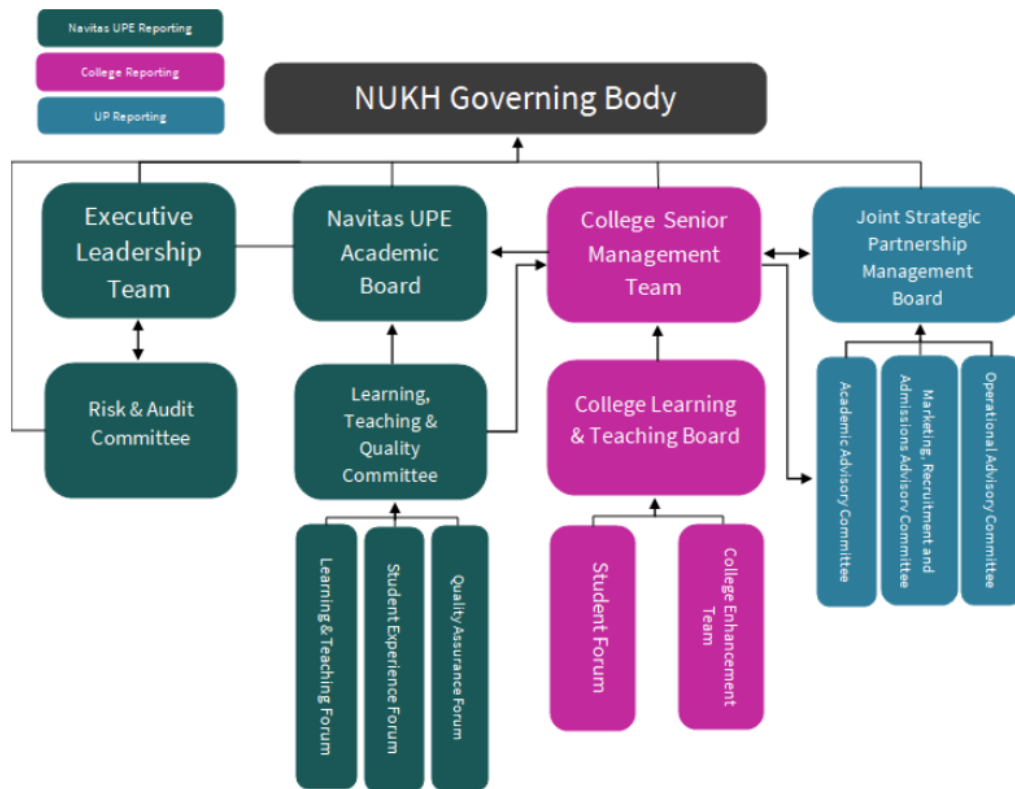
Navitas UPE Reporting

College Reporting

UP Reporting

NUKH Governing Body

Executive Leadership Team

Navitas UPE Academic Board

College Senior Management Team

Joint Strategic Partnership Management Board

Risk & Audit Committee

Learning, Teaching & Quality Committee

College Learning & Teaching Board

Academic Advisory Committee

Marketing, Recruitment and Admissions Advisory Committee

Operational Advisory Committee

Learning & Teaching Forum

Student Experience Forum

Quality Assurance Forum

Student Forum

College Enhancement Team